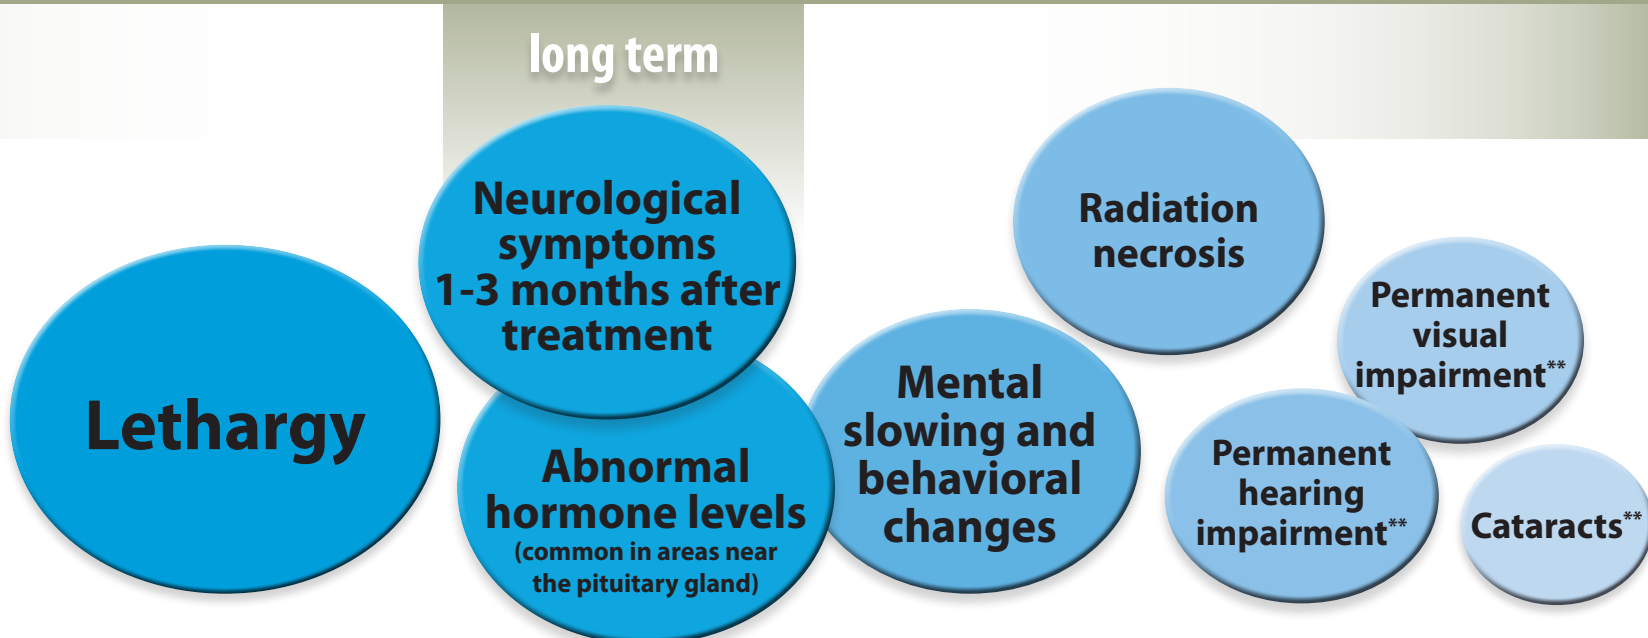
long term

Lethargy

Neurological symptoms 1-3 months after treatment

Abnormal hormone levels (common in areas near the pituitary gland)

Mental slowing and behavioral changes

Radiation necrosis

Permanent visual impairment**

Permanent hearing impairment**

Cataracts**